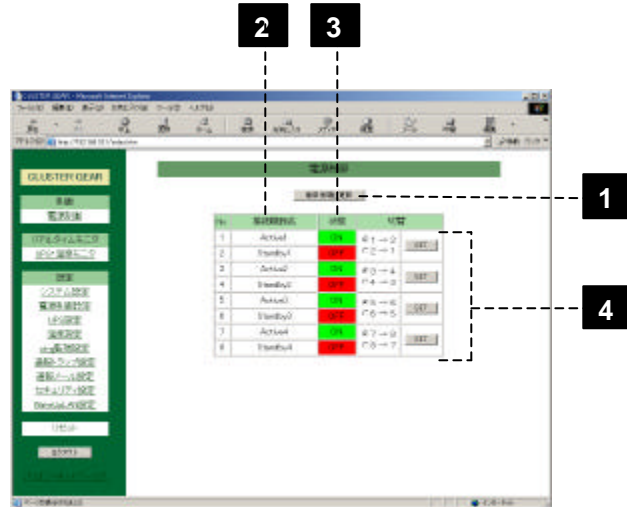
2

3

CLUSTER GEAR - Microsoft Internet Explorer

CLUSTER GEAR

電源制御

1

4

| No. | | | |
|---|---|---|---|
| 1 | Active1 | ON | ◎1→2 |
| 2 | Standby1 | OFF | ◎2→1 |
| 3 | Active2 | ON | ◎3→4 |
| 4 | Standby2 | OFF | ◎4→3 |
| 5 | Active3 | ON | ◎5→6 |
| 6 | Standby3 | OFF | ◎6→5 |
| 7 | Active4 | ON | ◎7→8 |
| 8 | Standby4 | OFF | ◎8→7 |

SET

SET

SET

SET